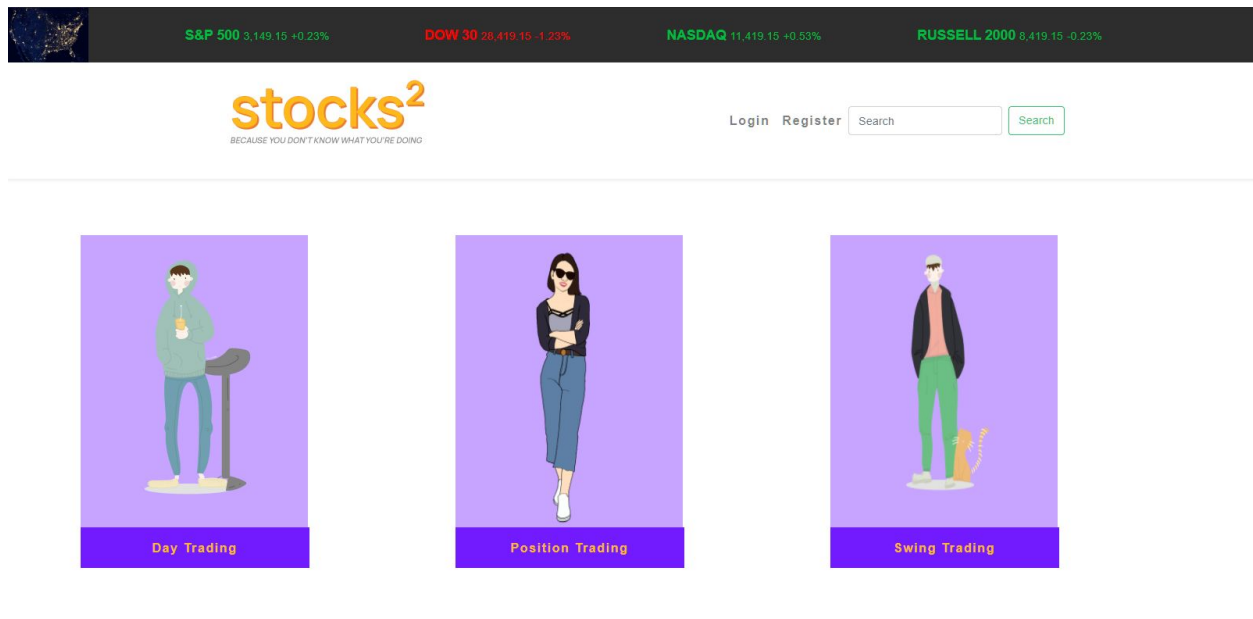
S&P 500 3,149.15 +0.23%
DOW 30 28,419.15 -1.23%
NASDAQ 11,419.15 +0.53%
RUSSELL 2000 8,419.15 -0.23%

stocks$^2$
BECAUSE YOU DON'T KNOW WHAT YOU'RE DOING

Login Register Search Search

Day Trading

Position Trading

Swing Trading